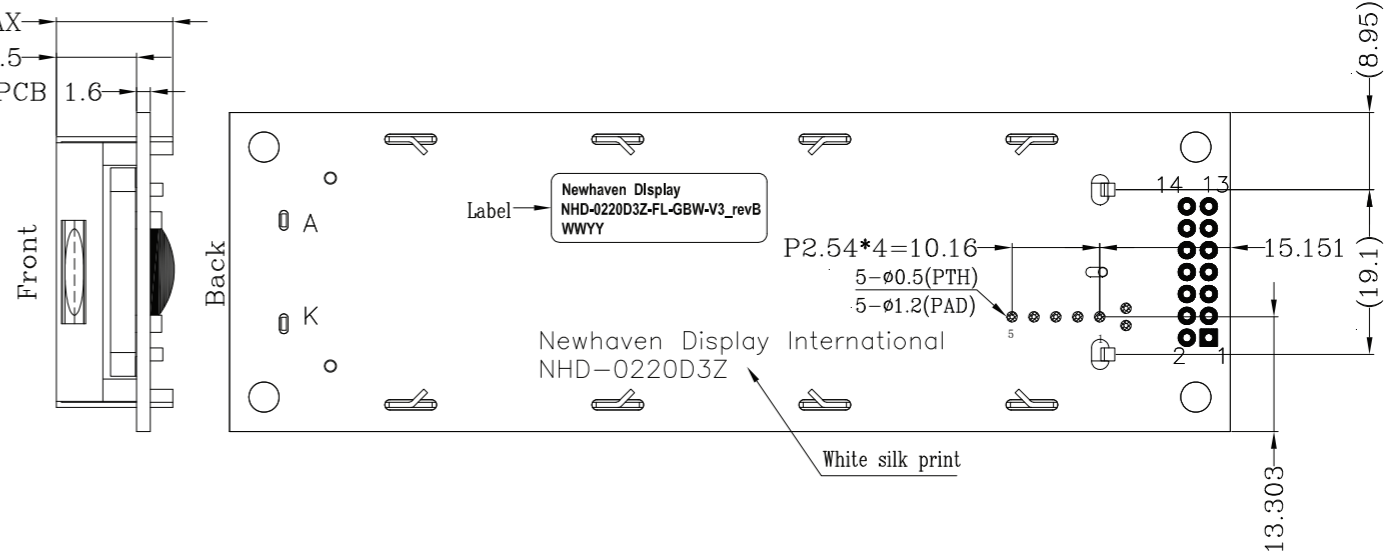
AX
.5
PCB 1.6
Front
Back
A
K
Label
Newhaven DIsplay
NHD-0220D3Z-FL-GBW-V3_revB
WWYY
P2.54*4=10.16
5-ø0.5(PTH)
5-ø1.2(PAD)
5
1
Newhaven Display International
NHD-0220D3Z
White silk print
14 13
2 1
15.151
(8.95)
(19.1)
13.303